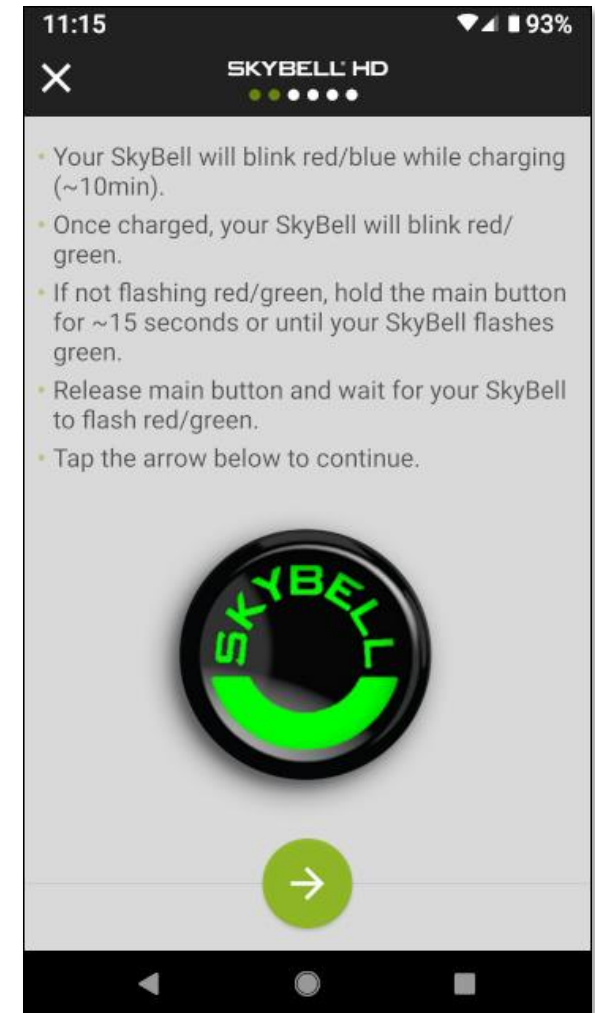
11:15

93%

SKYBELL HD

• Your SkyBell will blink red/blue while charging (~10min).

• Once charged, your SkyBell will blink red/green.

• If not flashing red/green, hold the main button for ~15 seconds or until your SkyBell flashes green.

• Release main button and wait for your SkyBell to flash red/green.

• Tap the arrow below to continue.

SKYBELL